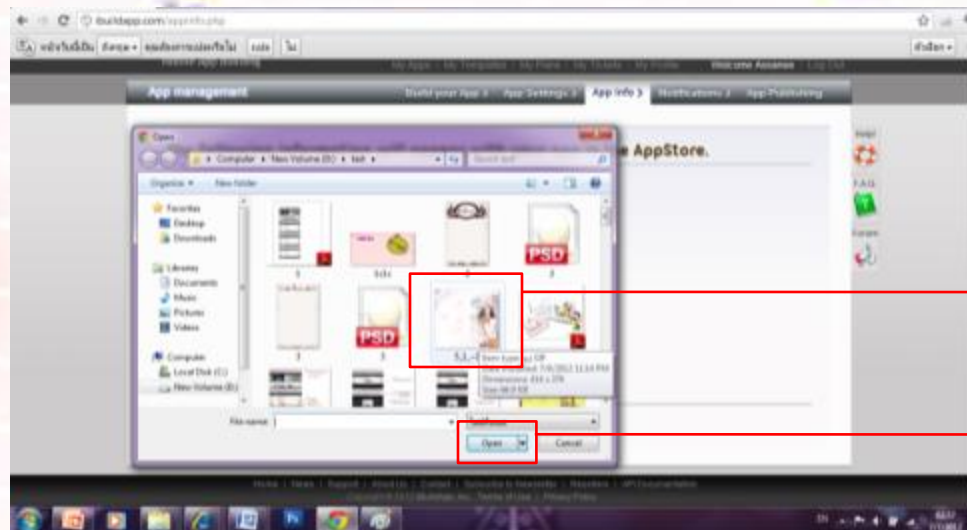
ibuildapp.com/appinfo.php

App management

Build your App | App Settings | App Info | Notifications | App Publishing

Open

Computer ▸ New Volume (D:) ▸ test ▸

Organize ▾ New folder

Favorites
Desktop
Downloads

Libraries
Documents
Music
Pictures
Videos

Computer
Local Disk (C:)
New Volume (D:)

PSD

PSD

e AppStore.

Help

F.A.Q.

Forum

File name:

Open

Cancel